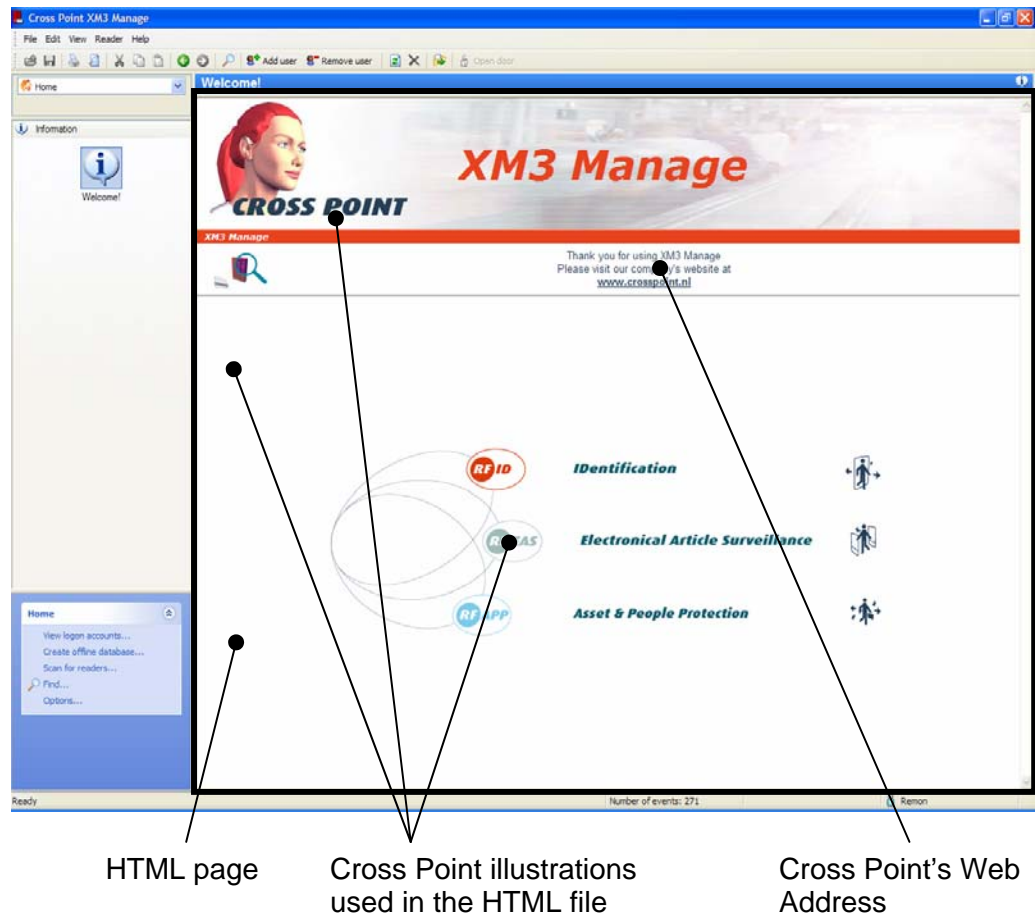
Cross Point XM3 Manage

File Edit View Reader Help

Add user Remove user Open door

Home

Information

Welcome!

Welcome!

XM3 Manage

CROSS POINT

XM3 Manage

Thank you for using XM3 Manage
Please visit our company's website at
www.crosspoint.nl

RFID IDentification

RFEAS Electronical Article Surveillance

RFAPP Asset & People Protection

Home

View logon accounts...
Create offline database...
Scan for readers...
Find...
Options...

Ready

Number of events: 271

Remon

HTML page

Cross Point illustrations used in the HTML file

Cross Point's Web Address